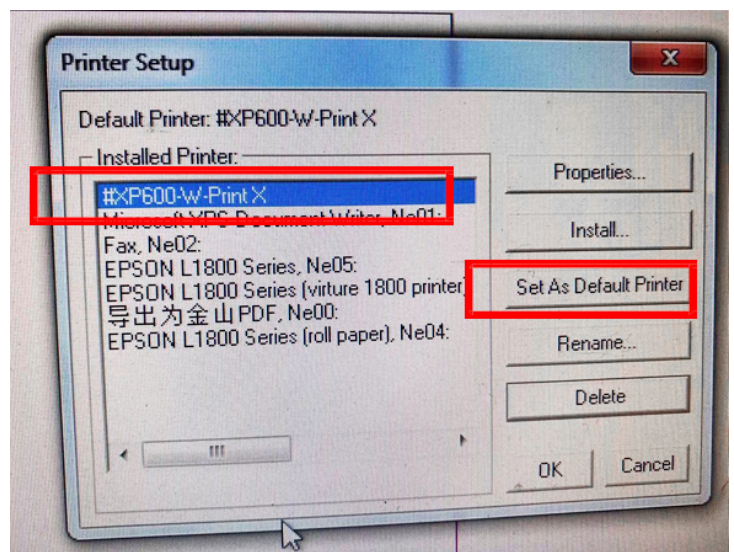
Printer Setup

Default Printer: #XP600-W-Print X

Installed Printer:

#XP600-W-Print X
Microsoft XPS Document Writer, Ne01:
Fax, Ne02:
EPSON L1800 Series, Ne05:
EPSON L1800 Series (virture 1800 printer)
导出为金山PDF, Ne00:
EPSON L1800 Series (roll paper), Ne04:

Properties...

Install...

Set As Default Printer

Rename...

Delete

OK

Cancel